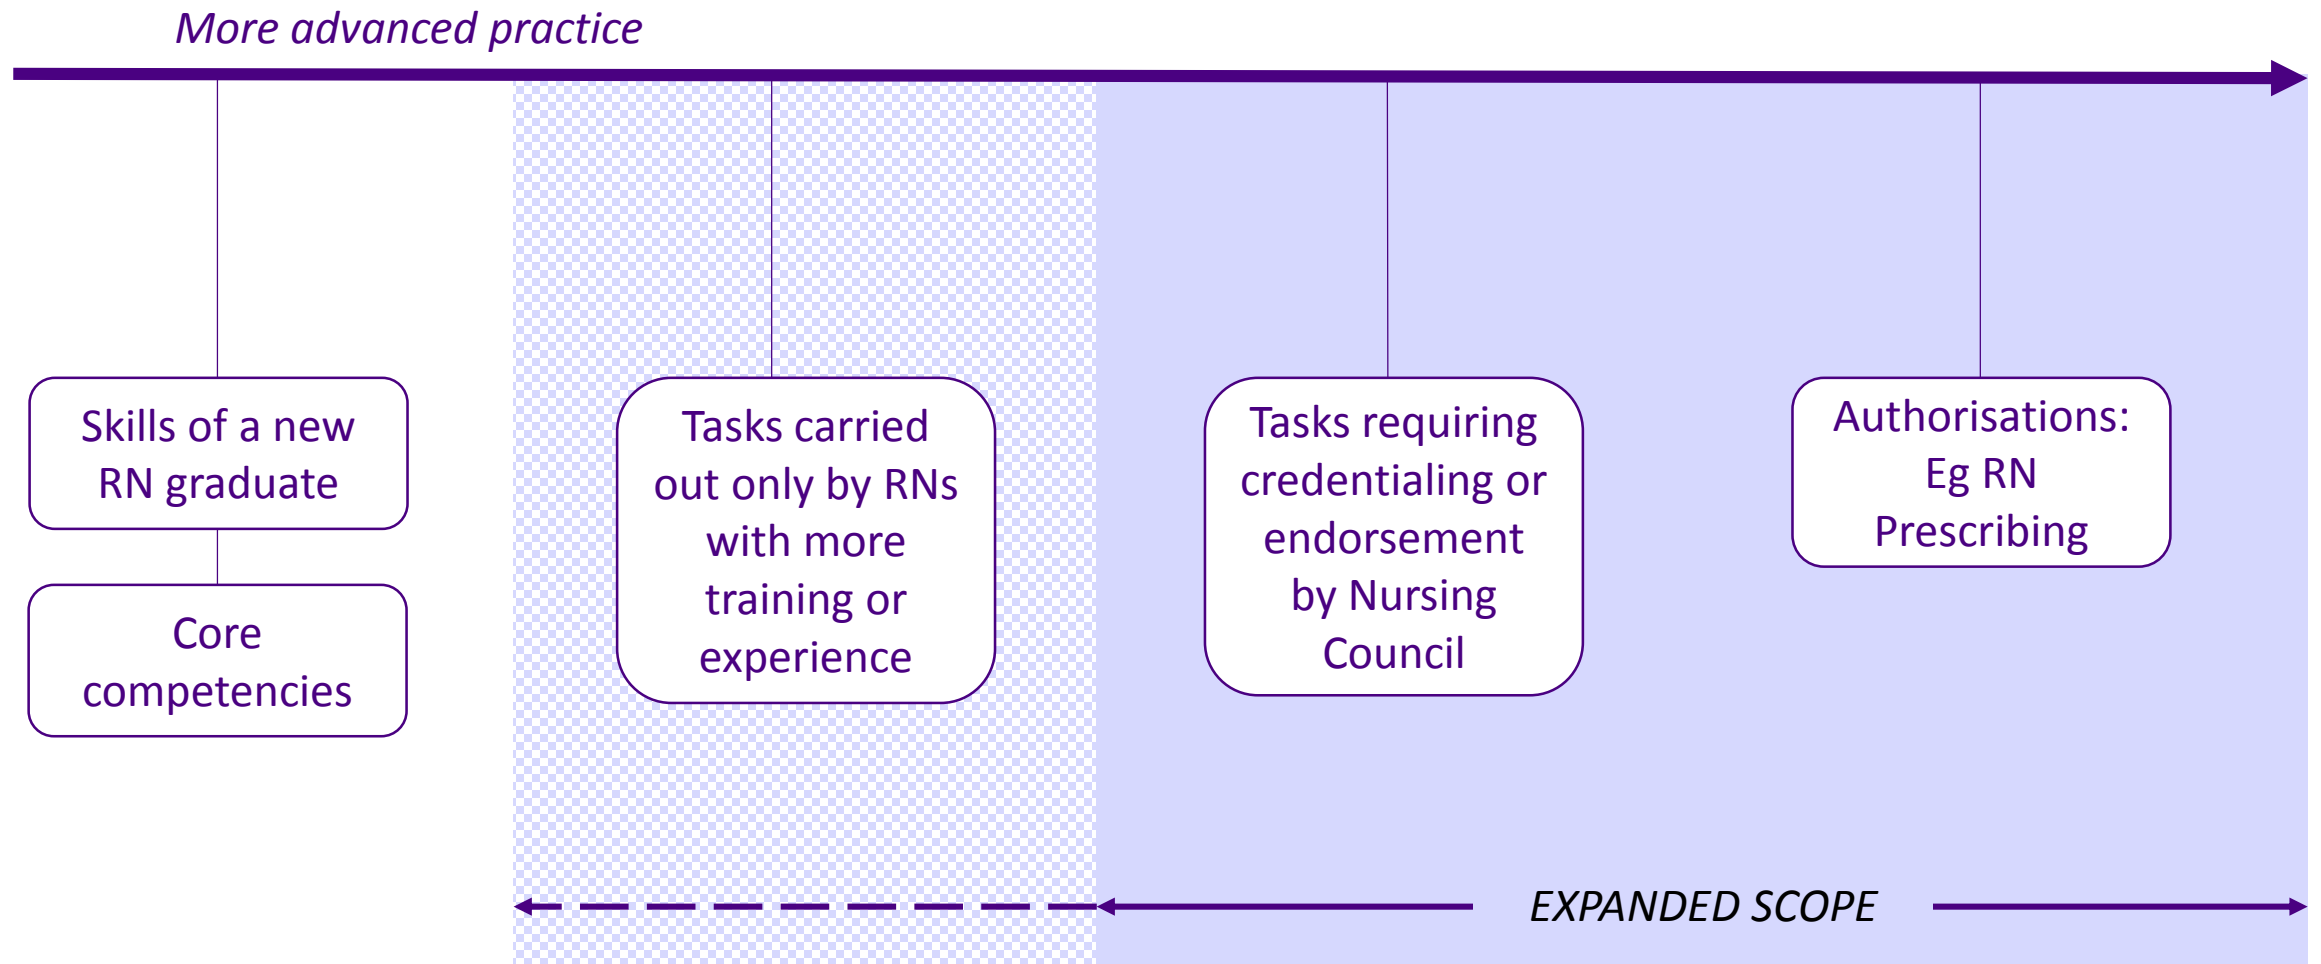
More advanced practice

Skills of a new RN graduate

Core competencies

Tasks carried out only by RNs with more training or experience

Tasks requiring credentialing or endorsement by Nursing Council

Authorisations: Eg RN Prescribing

EXPANDED SCOPE